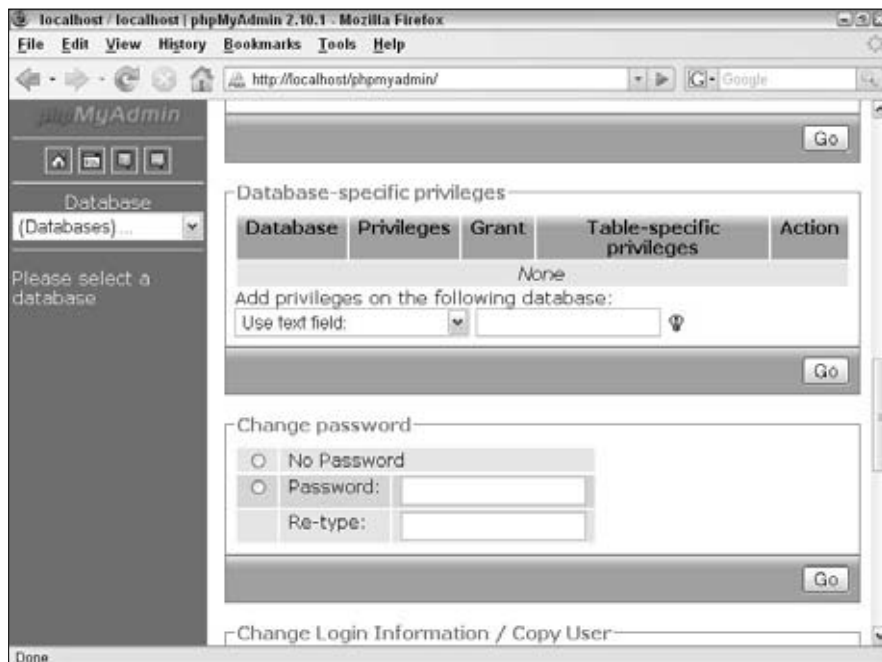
localhost / localhost | phpMyAdmin 2.10.1 - Mozilla Firefox

File Edit View History Bookmarks Tools Help

http://localhost/phpmyadmin/

Google

phpMyAdmin

Database
(Databases) ...

Please select a database

Go

Database-specific privileges

| Database | Privileges | Grant | Table-specific privileges | Action |
|---|---|---|---|---|
| None | | | | |

Add privileges on the following database:
Use text field:

Go

Change password

No Password
Password:
Re-type:

Go

Change Login Information / Copy User

Done